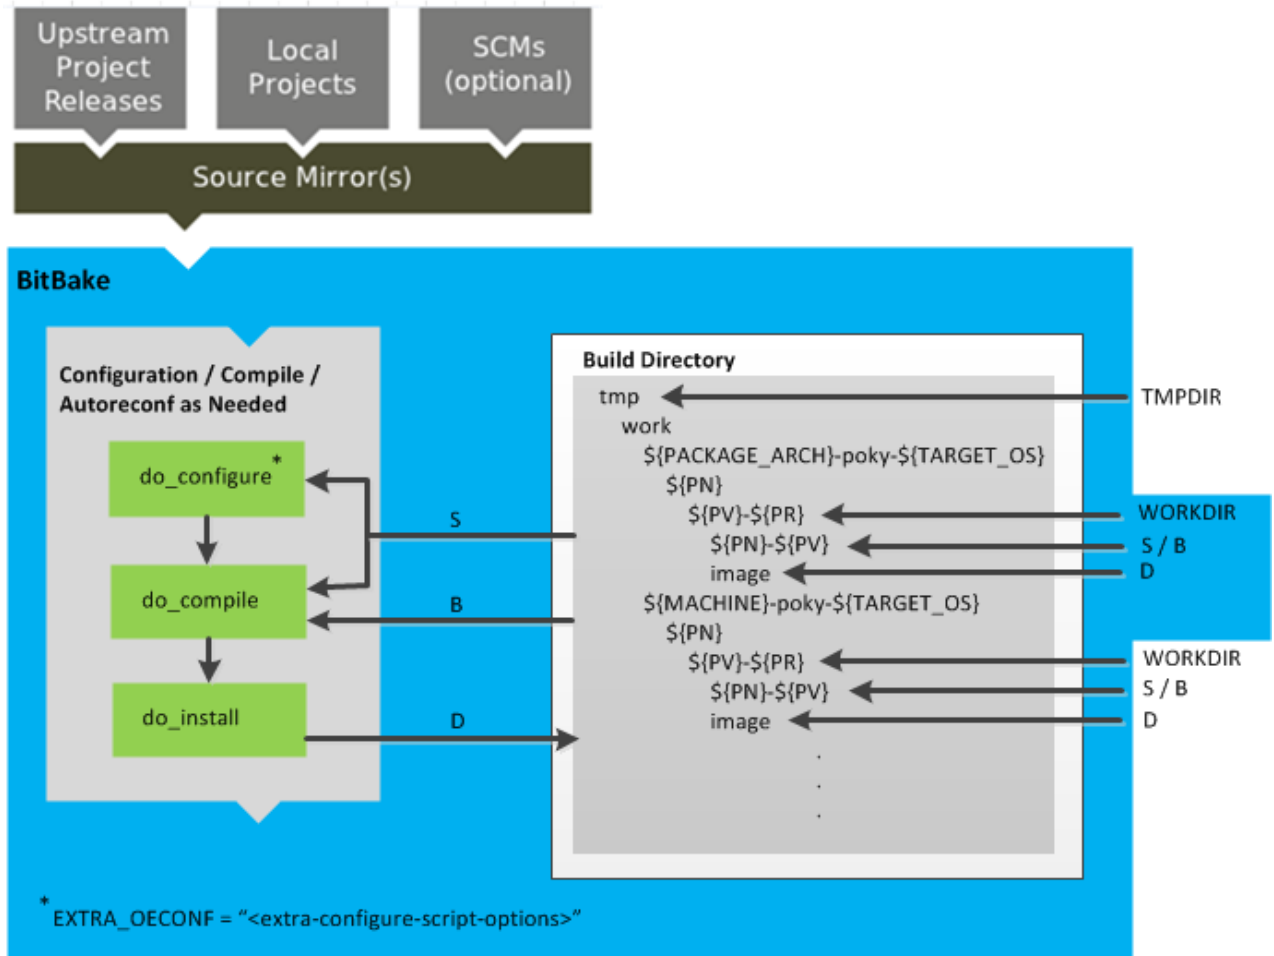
Upstream Project Releases

Local Projects

SCMs (optional)

Source Mirror(s)

BitBake

Configuration / Compile / Autoreconf as Needed

do_configure*

do_compile

do_install

S

B

D

Build Directory

tmp
work
${PACKAGE_ARCH}-poky-${TARGET_OS}
${PN}
${PV}-${PR}
${PN}-${PV}
image
${MACHINE}-poky-${TARGET_OS}
${PN}
${PV}-${PR}
${PN}-${PV}
image
.
.
.

TMPDIR

WORKDIR
S / B
D

WORKDIR
S / B
D

* EXTRA_OECONF = "<extra-configure-script-options>"